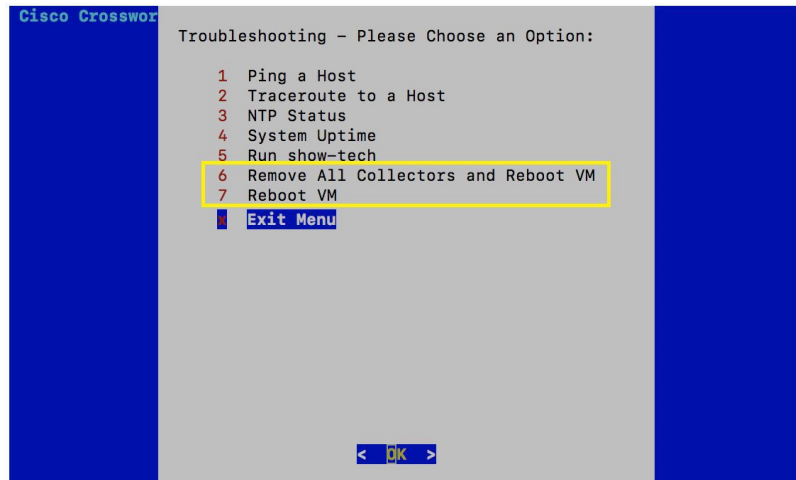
Cisco Crosswor

Troubleshooting - Please Choose an Option:

1 Ping a Host
2 Traceroute to a Host
3 NTP Status
4 System Uptime
5 Run show-tech
6 Remove All Collectors and Reboot VM
7 Reboot VM
x Exit Menu

< OK >